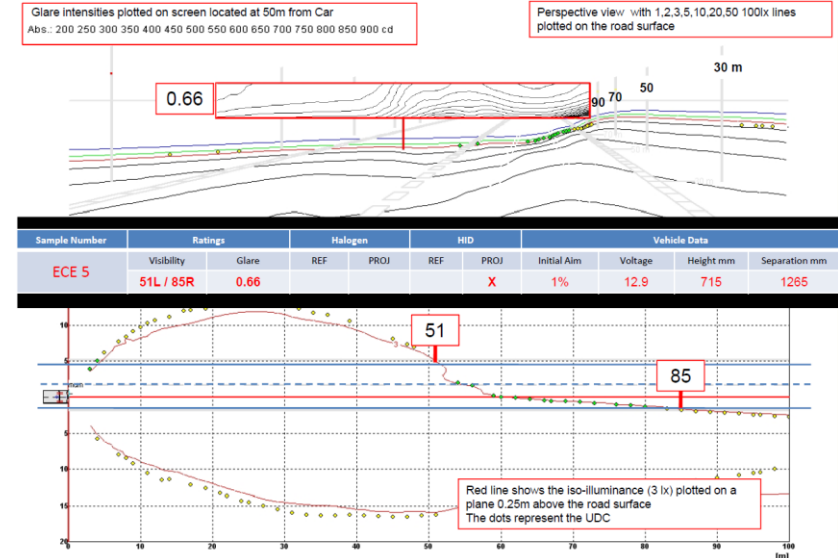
Glare intensities plotted on screen located at 50m from Car
Abs.: 200 250 300 350 400 450 500 550 600 650 700 750 800 850 900 cd

Perspective view with 1,2,3,5,10,20,50 100lx lines plotted on the road surface

0.66

90 70 50 30 m

| Sample Number | Ratings | | Halogen | | HID | | Vehicle Data | | | |
|---|---|---|---|---|---|---|---|---|---|---|
| | Visibility | Glare | REF | PROJ | REF | PROJ | Initial Aim | Voltage | Height mm | Separation mm |
| ECE 5 | 51L / 85R | 0.66 | | | | X | 1% | 12.9 | 715 | 1265 |

10
5
5
10
15
20

51

85

Red line shows the iso-illuminance (3 lx) plotted on a plane 0.25m above the road surface
The dots represent the UDC

0 10 20 30 40 50 60 70 80 90 100
(m)